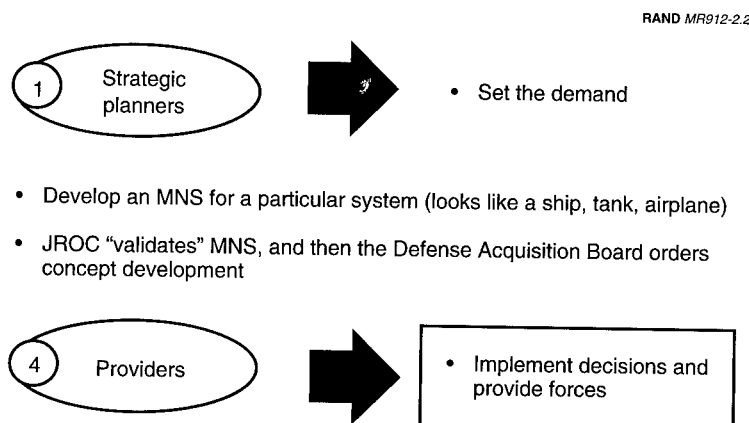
RAND MR912-2.2

1 Strategic planners

• Set the demand

• Develop an MNS for a particular system (looks like a ship, tank, airplane)

• JROC "validates" MNS, and then the Defense Acquisition Board orders concept development

4 Providers

• Implement decisions and provide forces